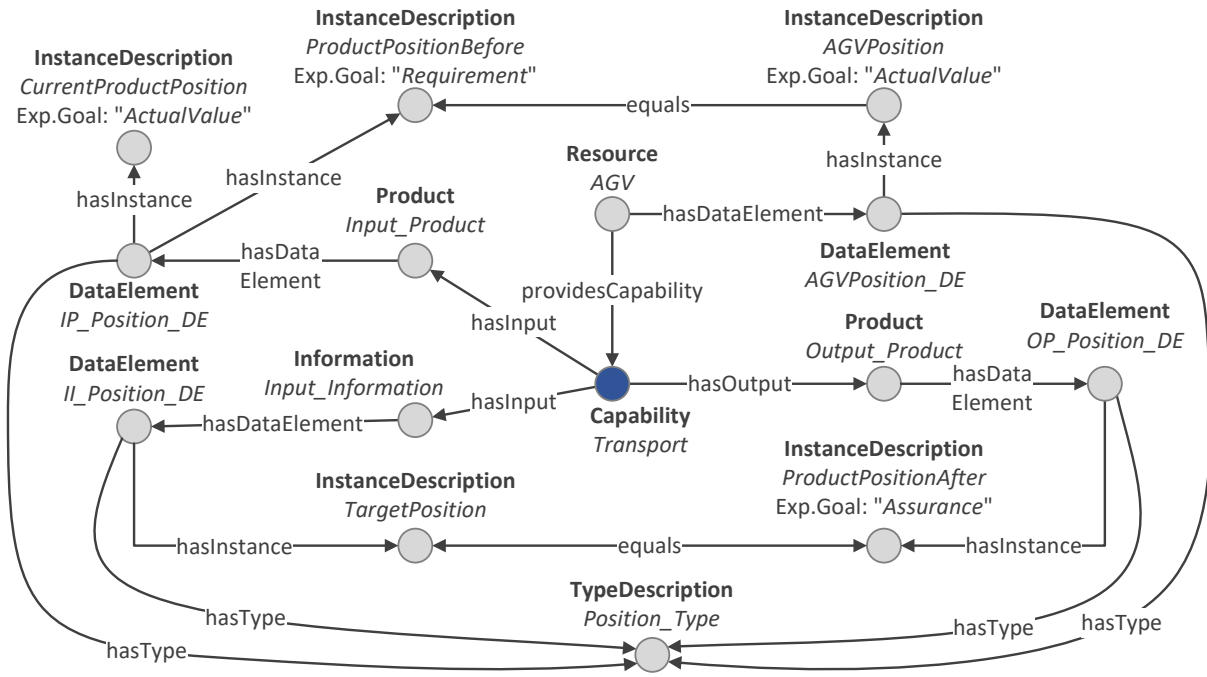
InstanceDescription
CurrentProductPosition
Exp.Goal: "ActualValue"

InstanceDescription
ProductPositionBefore
Exp.Goal: "Requirement"

equals

InstanceDescription
AGVPosition
Exp.Goal: "ActualValue"

hasInstance

hasInstance

Resource
AGV

hasInstance

Product
Input_Product

hasDataElement

hasData Element

DataElement
AGVPosition_DE

DataElement
IP_Position_DE

providesCapability

hasInput

Product
Output_Product

DataElement
OP_Position_DE

DataElement
II_Position_DE

Information
Input_Information

hasOutput

hasData Element

hasInput

hasDataElement

Capability
Transport

InstanceDescription
ProductPositionAfter
Exp.Goal: "Assurance"

InstanceDescription
TargetPosition

hasInstance

equals

hasInstance

TypeDescription
Position_Type

hasType

hasType

hasType

hasType